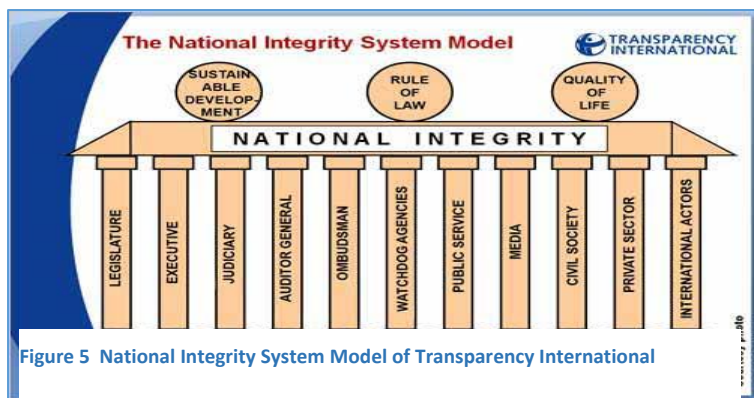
The National Integrity System Model

TRANSPARENCY INTERNATIONAL

SUSTAINABLE DEVELOPMENT

RULE OF LAW

QUALITY OF LIFE

NATIONAL INTEGRITY

LEGISLATURE

EXECUTIVE

JUDICIARY

AUDITOR GENERAL

OMBUDSMAN

WATCHDOG AGENCIES

PUBLIC SERVICE

MEDIA

CIVIL SOCIETY

PRIVATE SECTOR

INTERNATIONAL ACTORS

Figure 5 National Integrity System Model of Transparency International